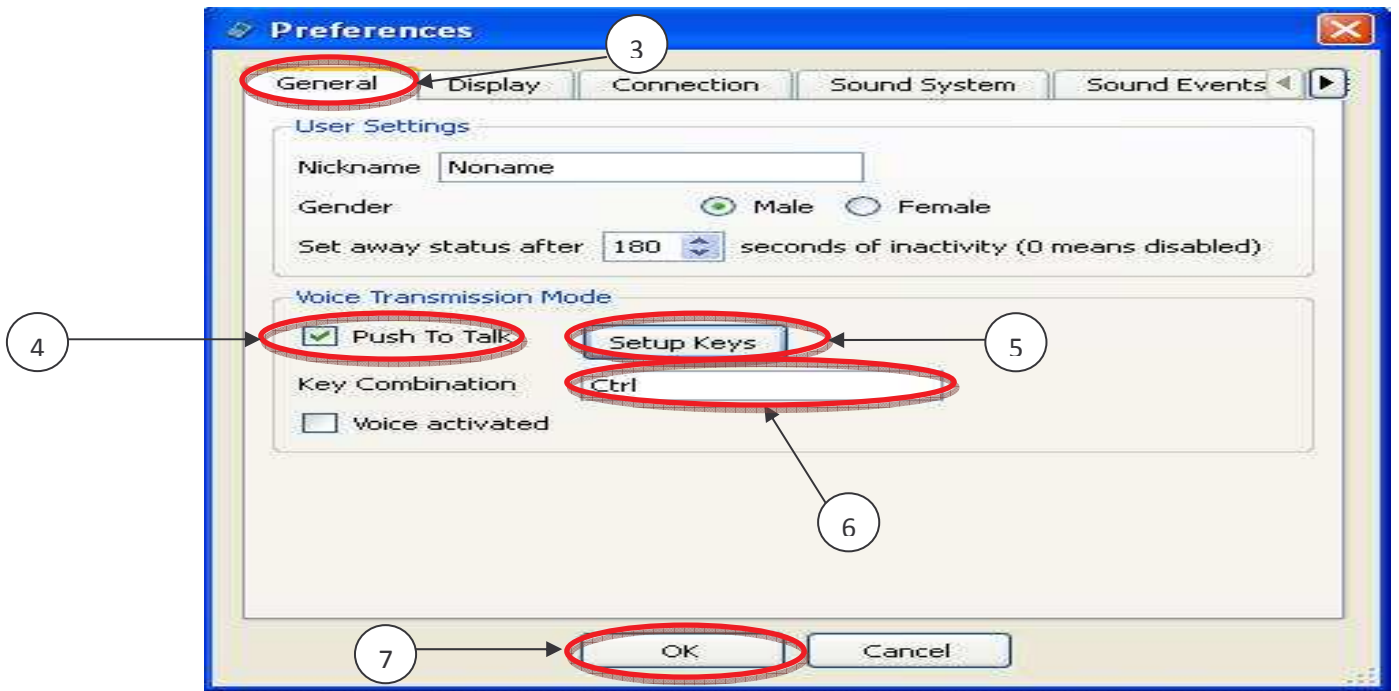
Preferences

3

General | Display | Connection | Sound System | Sound Events

User Settings

Nickname Noname

Gender Male Female

Set away status after 180 seconds of inactivity (0 means disabled)

Voice Transmission Mode

4

Push To Talk

Setup Keys

5

Key Combination Ctrl

Voice activated

6

7

OK

Cancel